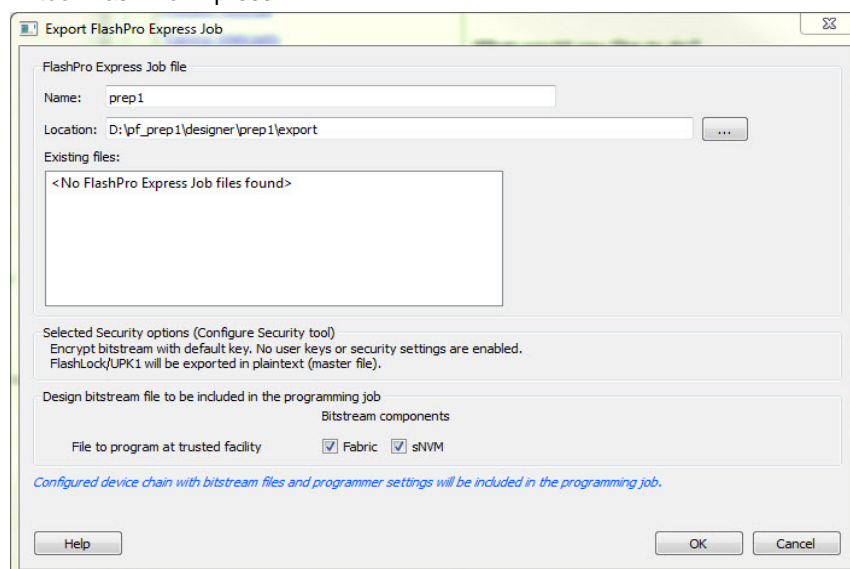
Export FlashPro Express Job

FlashPro Express Job file

Name: prep1

Location: D:\pf_prep1\designer\prep1\export ...

Existing files:

<No FlashPro Express Job files found>

Selected Security options (Configure Security tool)
Encrypt bitstream with default key. No user keys or security settings are enabled.
FlashLock/UPK1 will be exported in plaintext (master file).

Design bitstream file to be included in the programming job

Bitstream components

File to program at trusted facility Fabric sNVM

Configured device chain with bitstream files and programmer settings will be included in the programming job.

Help

OK Cancel